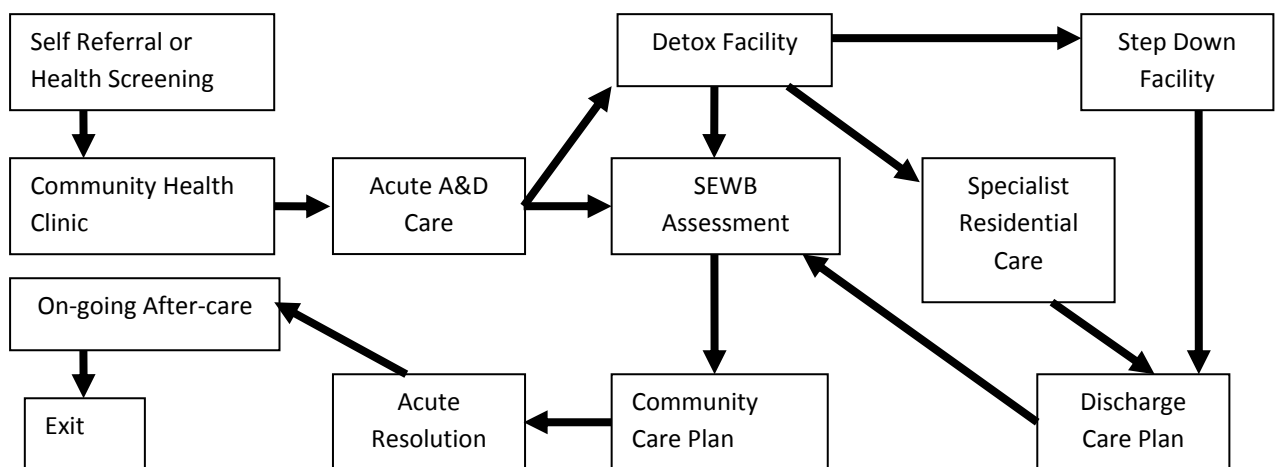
Self Referral or Health Screening

Detox Facility

Step Down Facility

Community Health Clinic

Acute A&D Care

SEWB Assessment

Specialist Residential Care

On-going After-care

Exit

Acute Resolution

Community Care Plan

Discharge Care Plan